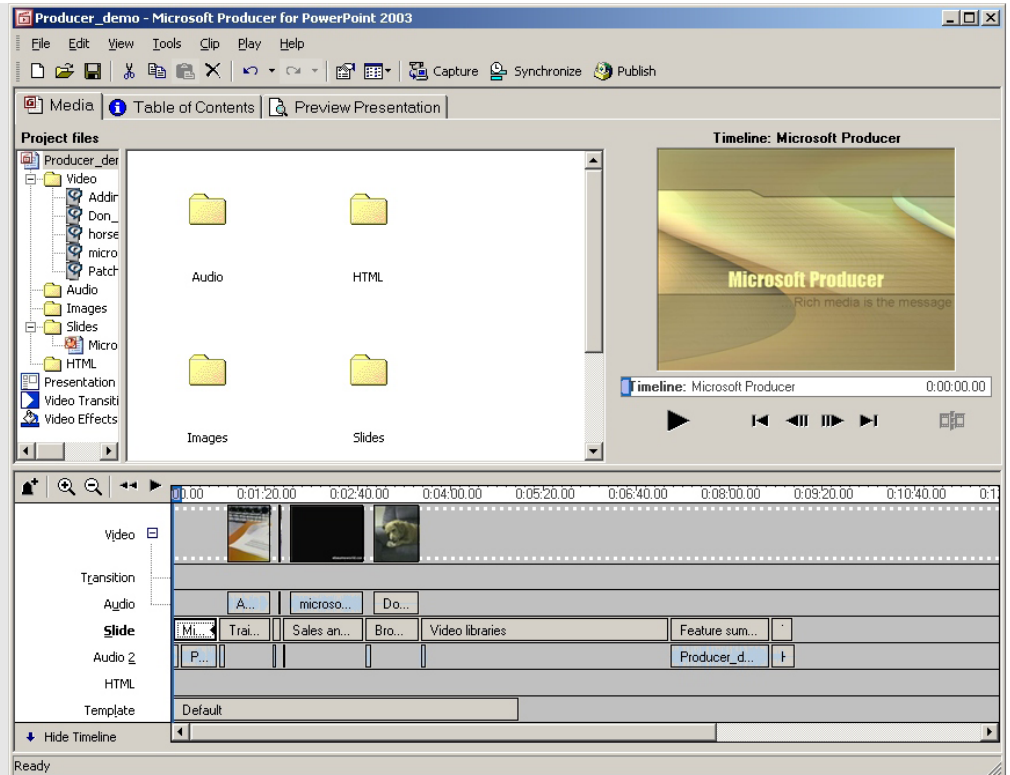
Producer_demo - Microsoft Producer for PowerPoint 2003

File Edit View Tools Clip Play Help

Capture Synchronize Publish

Media Table of Contents Preview Presentation

Project files

Producer_der
Video
Addir
Don_
horse
micro
Patch
Audio
Images
Slides
Micro
HTML
Presentation
Video Transiti
Video Effects

Audio
HTML
Images
Slides

Timeline: Microsoft Producer

Microsoft Producer
Rich media is the message

Timeline: Microsoft Producer 0:00:00.00

0.00 0:01:20.00 0:02:40.00 0:04:00.00 0:05:20.00 0:06:40.00 0:08:00.00 0:09:20.00 0:10:40.00 0:1

Video
Transition
Audio
Slide
Audio 2
HTML
Template

A...
microso...
Do...
Mi...
Trai...
Sales an...
Bro...
Video libraries
Feature sum...
P...
Producer_d...
Default

Hide Timeline

Ready